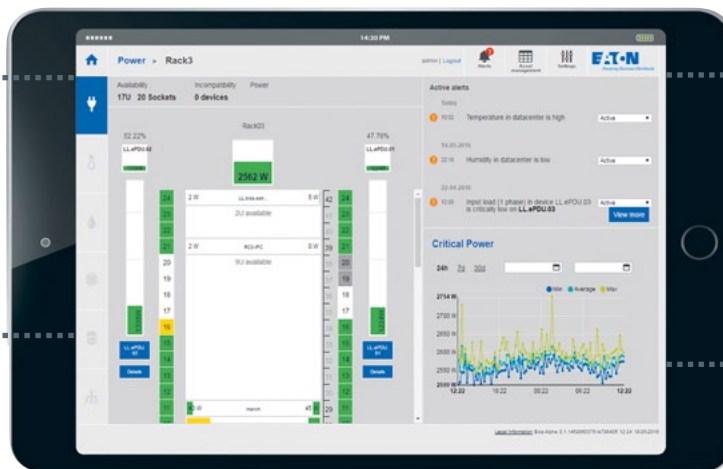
14:30 PM

Power » Rack3

admin | Logout

Alerts

Asset management

Settings

E·T·N

Availability
17U 20 Sockets

Incompatibility
0 devices

Power

Rack03

52.22%

47.78%

2562 W

2 W

2U available

2 W

9U available

20

19

18

17

16

Details

Details

Active alerts

Today

10:02 Temperature in datacenter is high

Active

22:16 Humidity in datacenter is low

Active

Input load (1 phase) in device LL.ePDU.03 is critically low on LL.ePDU.03

Active

View more

Critical Power

24h 7d 30d

Min Average Max

2754 W

2700 W

2650 W

2600 W

2550 W

2549 W

12:22

18:22

00:22

06:22

12:22

Legal information